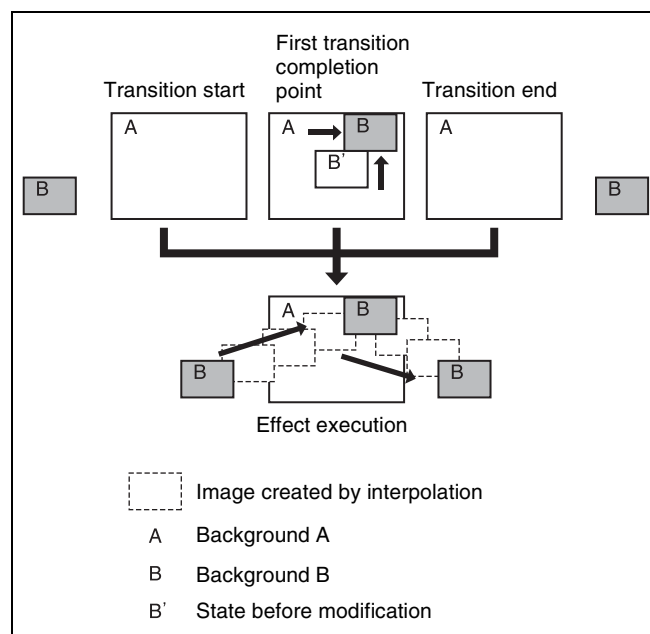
Transition start

First transition completion point

Transition end

A

B

A

B

B'

A

B

A

B

B

B

Effect execution

Image created by interpolation

A Background A

B Background B

B' State before modification